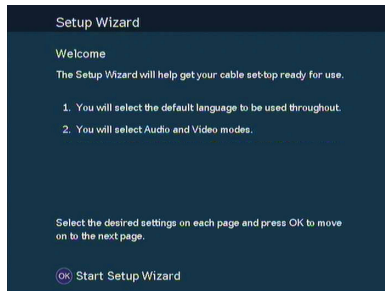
Setup Wizard

Welcome

The Setup Wizard will help get your cable set-top ready for use.

1. You will select the default language to be used throughout.

2. You will select Audio and Video modes.

Select the desired settings on each page and press OK to move on to the next page.

OK Start Setup Wizard